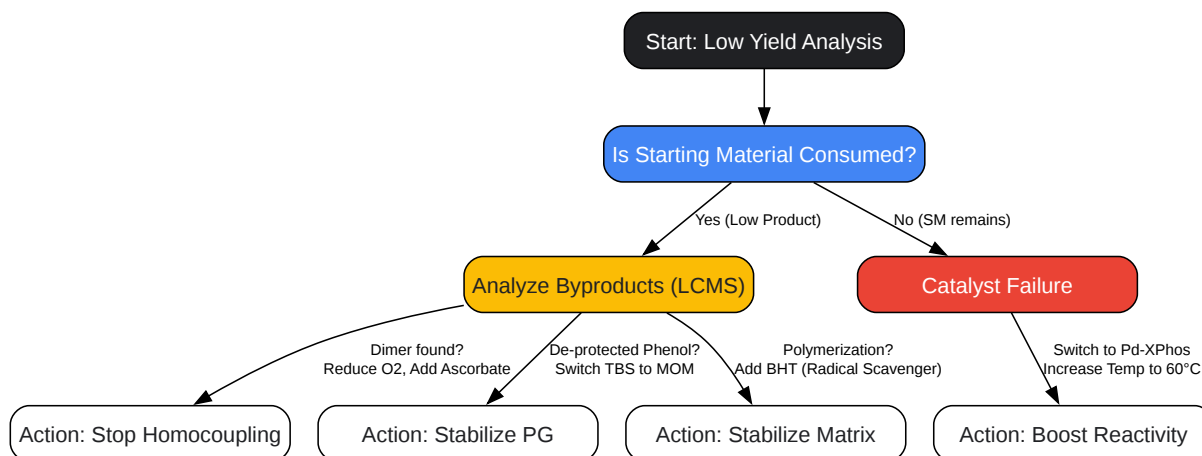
Start: Low Yield Analysis

Is Starting Material Consumed?

Yes (Low Product)

No (SM remains)

Analyze Byproducts (LCMS)

Catalyst Failure

Dimer found?
Reduce O2, Add Ascorbate

De-protected Phenol?
Switch TBS to MOM

Polymerization?
Add BHT (Radical Scavenger)

Switch to Pd-XPhos
Increase Temp to 60°C

Action: Stop Homocoupling

Action: Stabilize PG

Action: Stabilize Matrix

Action: Boost Reactivity